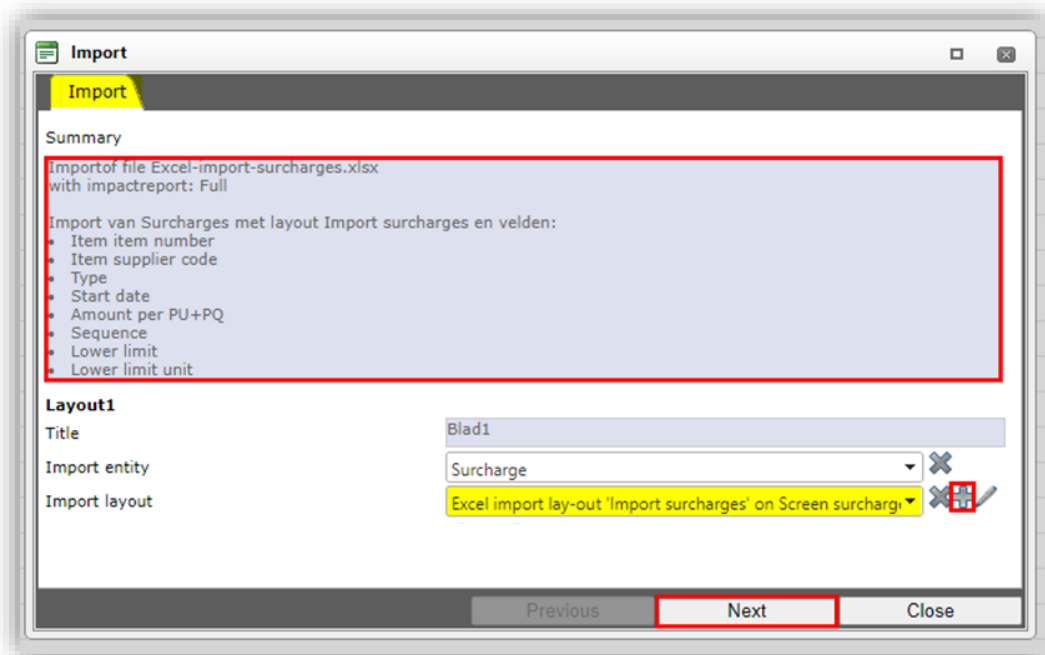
Import

Import

Summary

Importof file Excel-import-surcharges.xlsx
with impactreport: Full

Import van Surcharges met layout Import surcharges en velden:
- Item item number
- Item supplier code
- Type
- Start date
- Amount per PU+PQ
- Sequence
- Lower limit
- Lower limit unit

Layout1

Title | Blad1

Import entity | Surcharge

Import layout | Excel import lay-out 'Import surcharges' on Screen surcharg

Previous | Next | Close